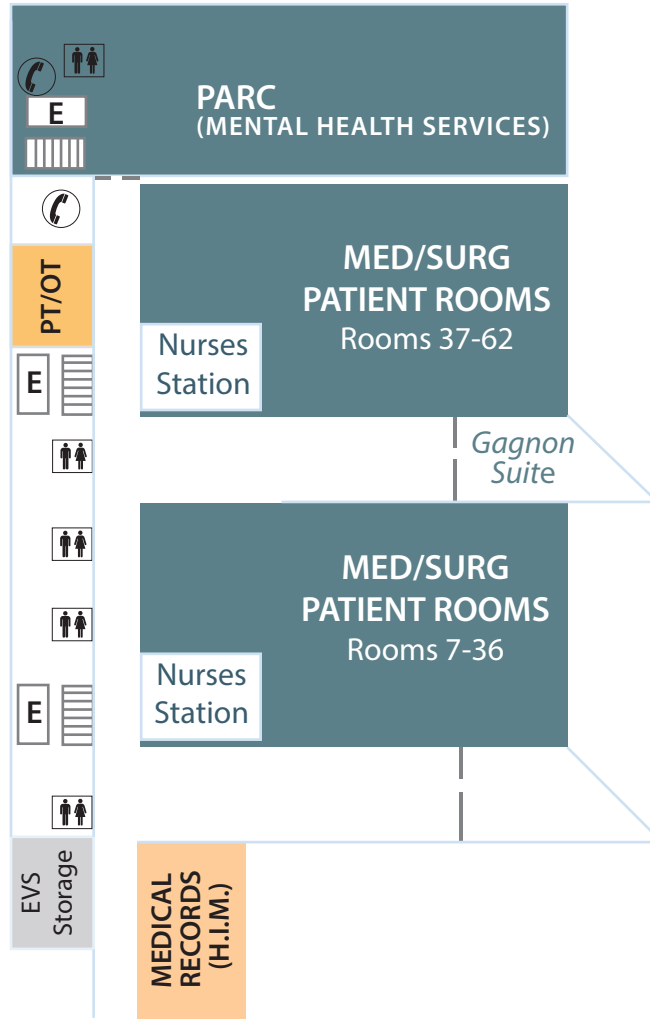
E

PARC
(MENTAL HEALTH SERVICES)

PT/OT

MED/SURG
PATIENT ROOMS
Rooms 37-62

Nurses Station

E

Gagnon Suite

MED/SURG
PATIENT ROOMS
Rooms 7-36

Nurses Station

E

EVS Storage

MEDICAL RECORDS (H.I.M.)